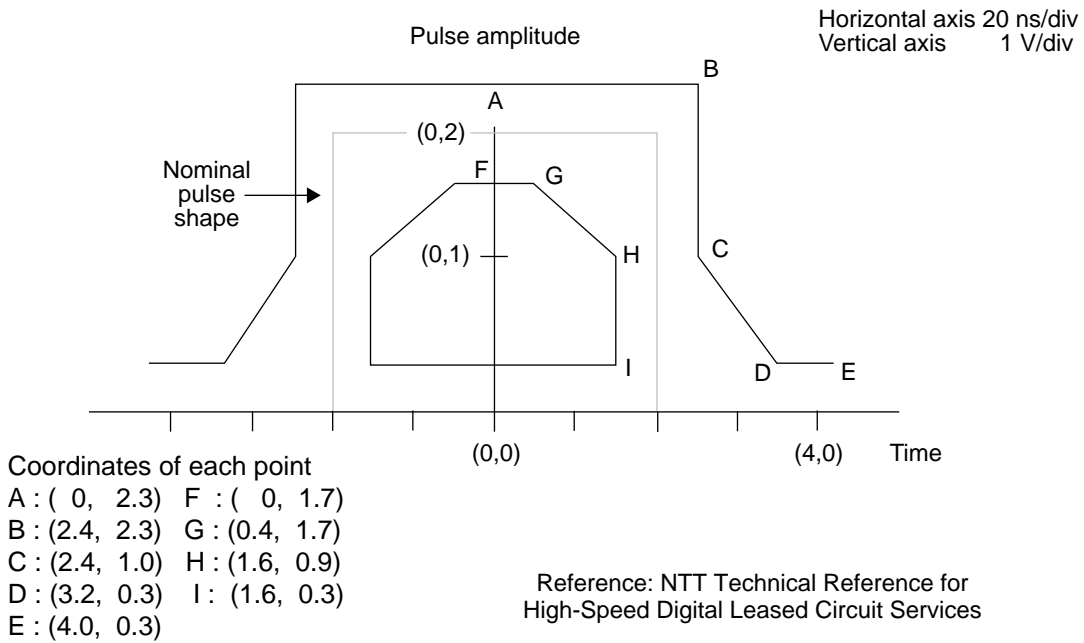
Pulse amplitude

Horizontal axis 20 ns/div
Vertical axis 1 V/div

B

A

(0,2)

Nominal pulse shape

F

G

C

(0,1)

H

I

D

E

(0,0)

(4,0)

Time

Coordinates of each point
A : ( 0, 2.3) F : ( 0, 1.7)
B : (2.4, 2.3) G : (0.4, 1.7)
C : (2.4, 1.0) H : (1.6, 0.9)
D : (3.2, 0.3) I : (1.6, 0.3)
E : (4.0, 0.3)

Reference: NTT Technical Reference for High-Speed Digital Leased Circuit Services